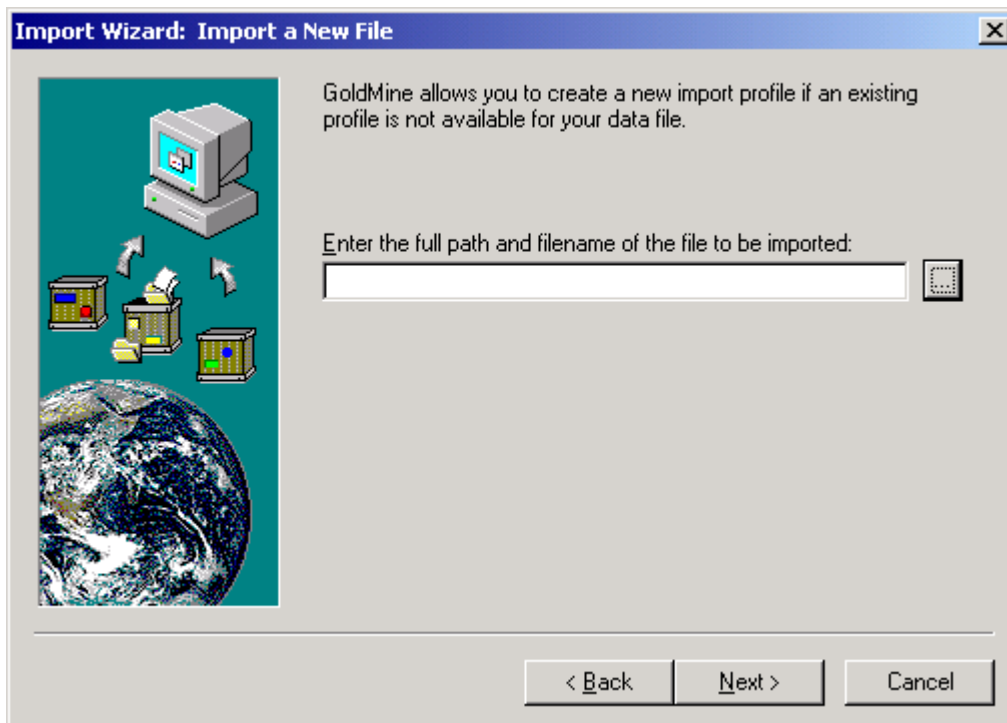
Import Wizard: Import a New File

GoldMine allows you to create a new import profile if an existing profile is not available for your data file.

Enter the full path and filename of the file to be imported:

< Back

Next >

Cancel